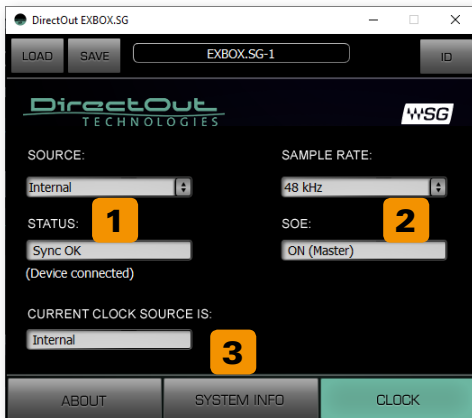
DirectOut EXBOX.SG

LOAD SAVE EXBOX.SG-1 ID

DirectOut TECHNOLOGIES

SG

SOURCE:

Internal

SAMPLE RATE:

48 kHz

STATUS:

1

Sync OK

(Device connected)

SOE:

2

ON (Master)

CURRENT CLOCK SOURCE IS:

Internal

3

ABOUT SYSTEM INFO CLOCK